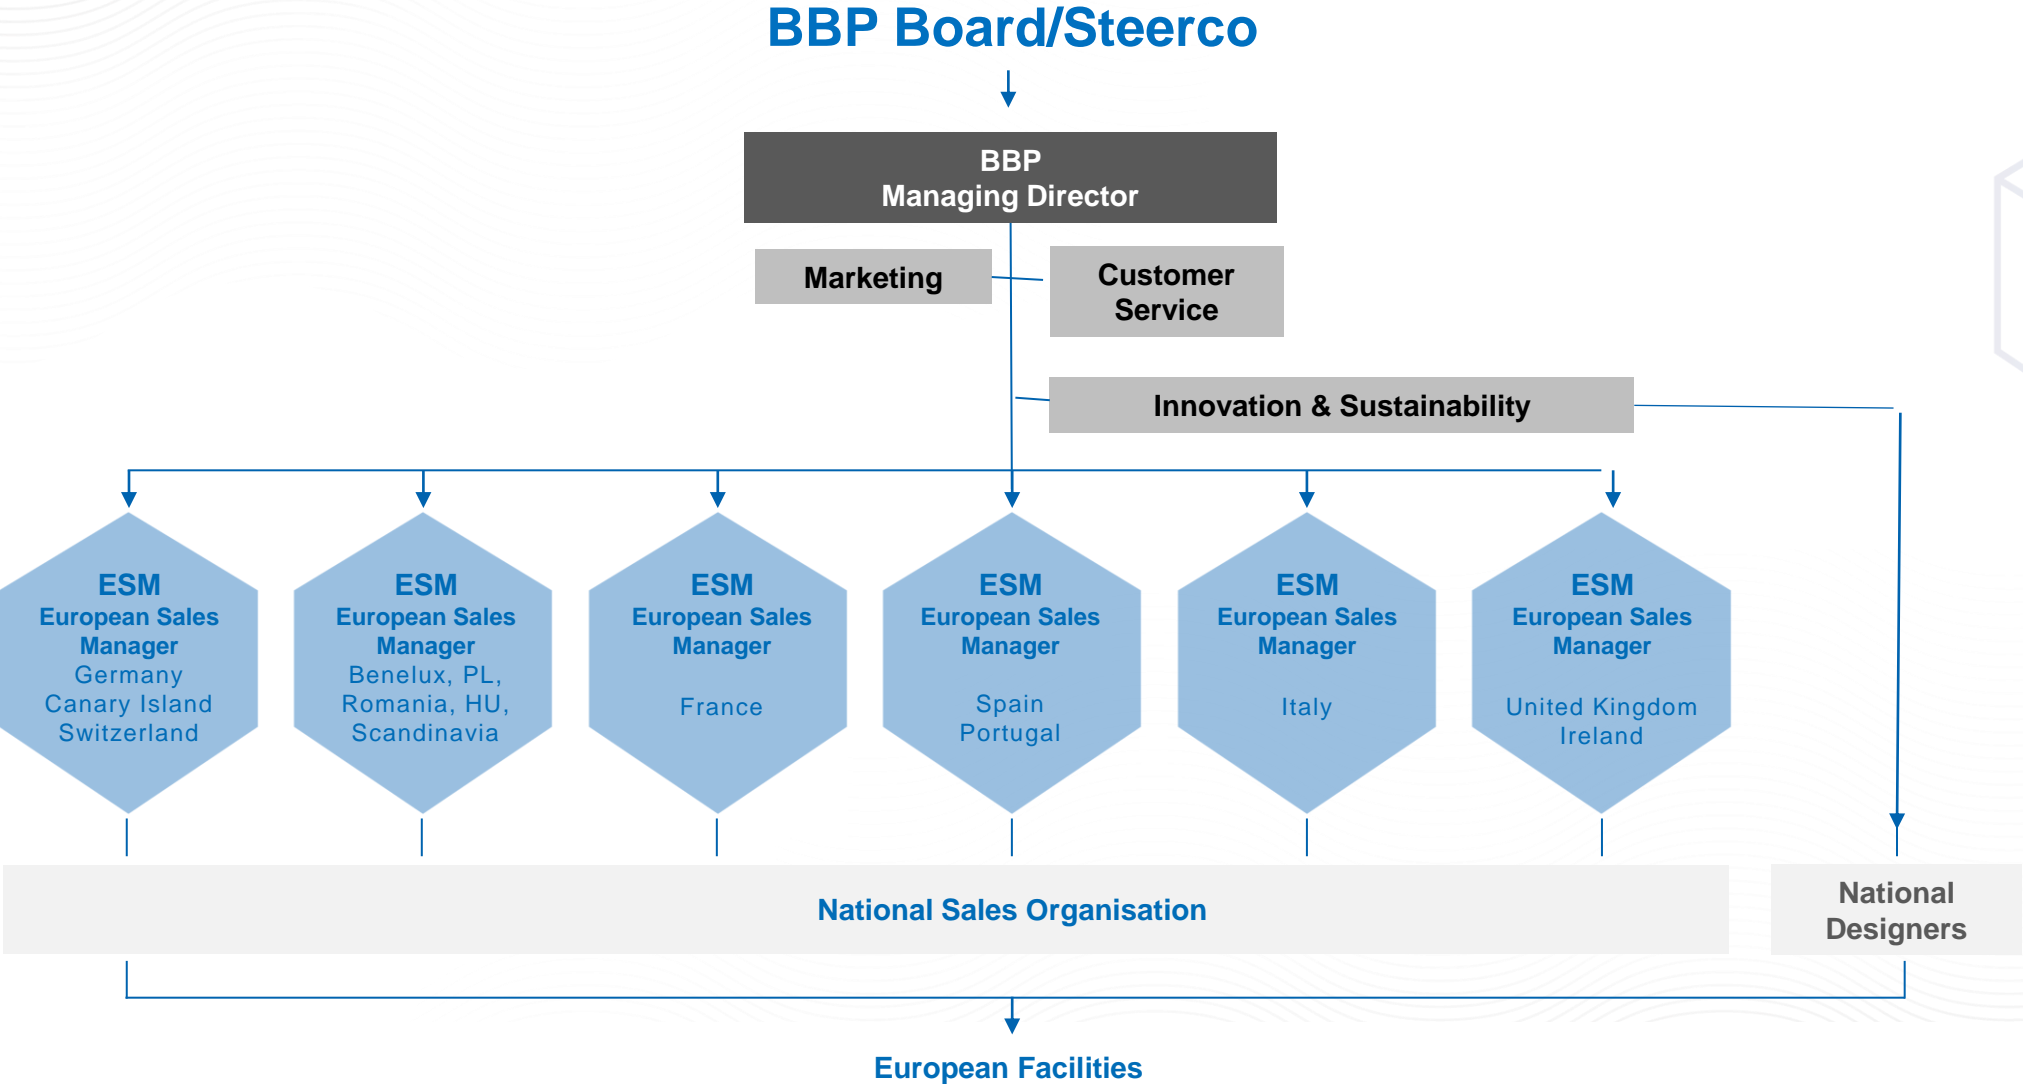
BBP Board/Steerco

BBP
Managing Director

Marketing

Customer Service

Innovation & Sustainability

ESM
European Sales Manager
Germany
Canary Island
Switzerland

ESM
European Sales Manager
Benelux, PL, Romania, HU, Scandinavia

ESM
European Sales Manager
France

ESM
European Sales Manager
Spain
Portugal

ESM
European Sales Manager
Italy

ESM
European Sales Manager
United Kingdom
Ireland

National Sales Organisation

National Designers

European Facilities